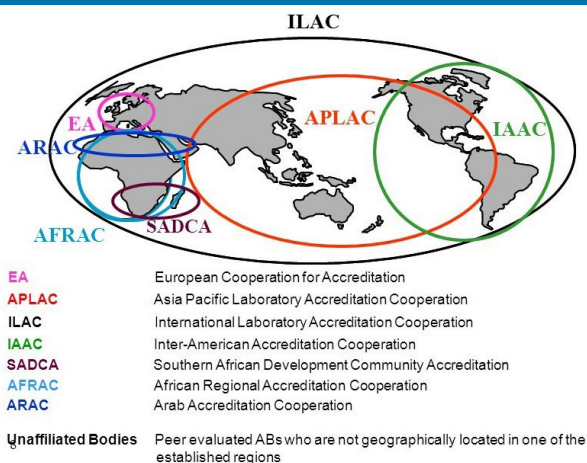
ILAC

EA

ARAC

APLAC

IAAC

AFRAC

SADCA

| | |
|---|---|
| EA | European Cooperation for Accreditation |
| APLAC | Asia Pacific Laboratory Accreditation Cooperation |
| ILAC | International Laboratory Accreditation Cooperation |
| IAAC | Inter-American Accreditation Cooperation |
| SADCA | Southern African Development Community Accreditation |
| AFRAC | African Regional Accreditation Cooperation |
| ARAC | Arab Accreditation Cooperation |
| Unaffiliated Bodies | Peer evaluated ABs who are not geographically located in one of the established regions |